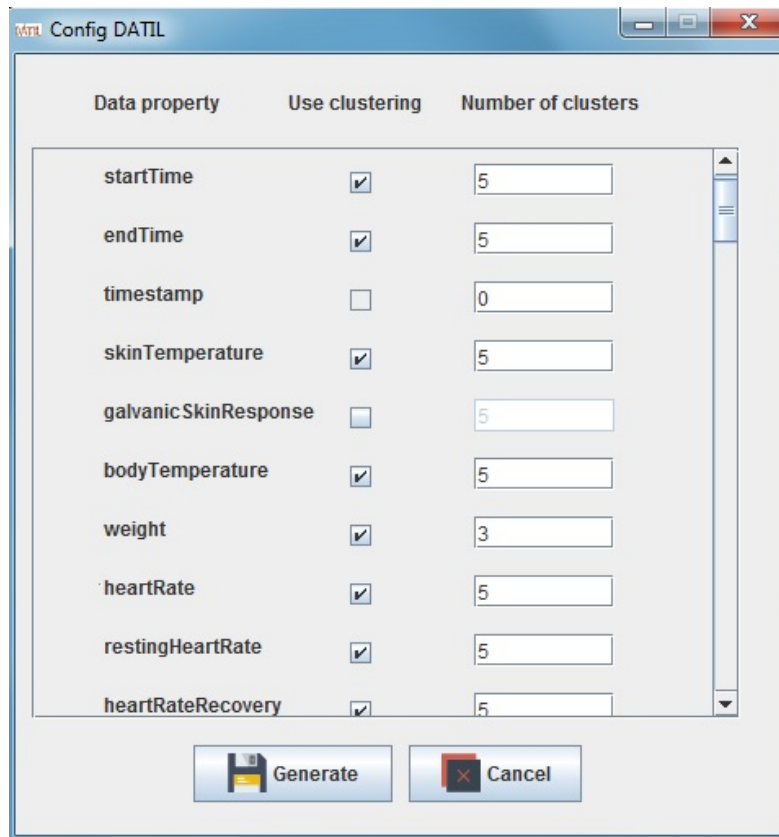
Config DATIL

| Data property | Use clustering | Number of clusters |
|---|---|---|
| startTime | ✔ | 5 |
| endTime | ✔ | 5 |
| timestamp | | 0 |
| skinTemperature | ✔ | 5 |
| galvanicSkinResponse | | 5 |
| bodyTemperature | ✔ | 5 |
| weight | ✔ | 3 |
| heartRate | ✔ | 5 |
| restingHeartRate | ✔ | 5 |
| heartRateRecovery | ✔ | 5 |

Generate
Cancel